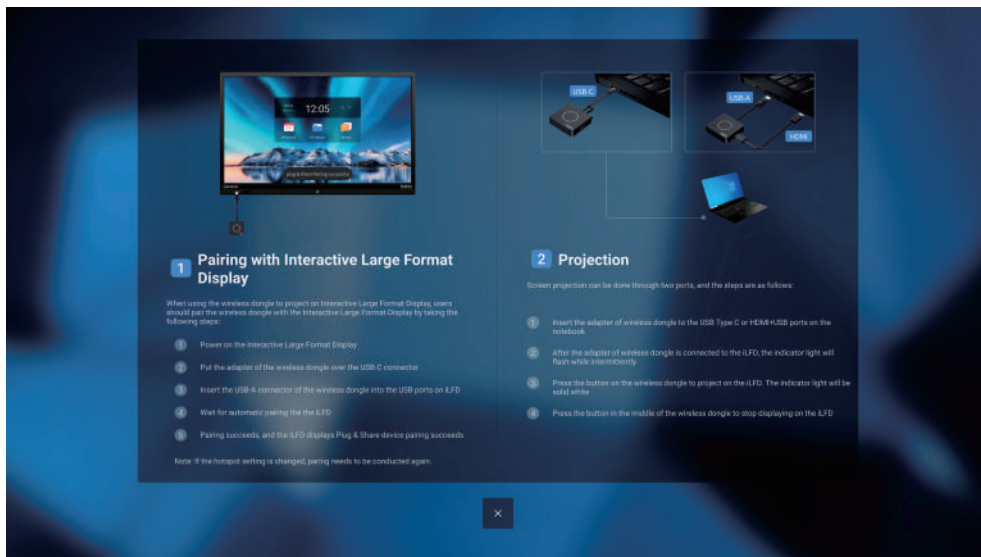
12:05

USB-C

USB-A

HDMI

1 Pairing with Interactive Large Format Display

When using the wireless dongle to project on Interactive Large Format Display, users should pair the wireless dongle with the Interactive Large Format Display by taking the following steps:

1 Power on the Interactive Large Format Display

2 Put the adapter of the wireless dongle over the USB-C connector

3 Insert the USB-A connector of the wireless dongle into the USB ports on iLFD

4 Wait for automatic pairing the the iLFD

5 Pairing succeeds, and the iLFD displays Plug & Share device pairing succeeds

Note: If the hotspot setting is changed, pairing needs to be conducted again.

2 Projection

Screen projection can be done through two ports, and the steps are as follows:

1 Insert the adapter of wireless dongle to the USB Type C or HDMI+USB ports on the notebook

2 After the adapter of wireless dongle is connected to the iLFD, the indicator light will flash white intermittently

3 Press the button on the wireless dongle to project on the iLFD. The indicator light will be solid white

4 Press the button in the middle of the wireless dongle to stop displaying on the iLFD

×